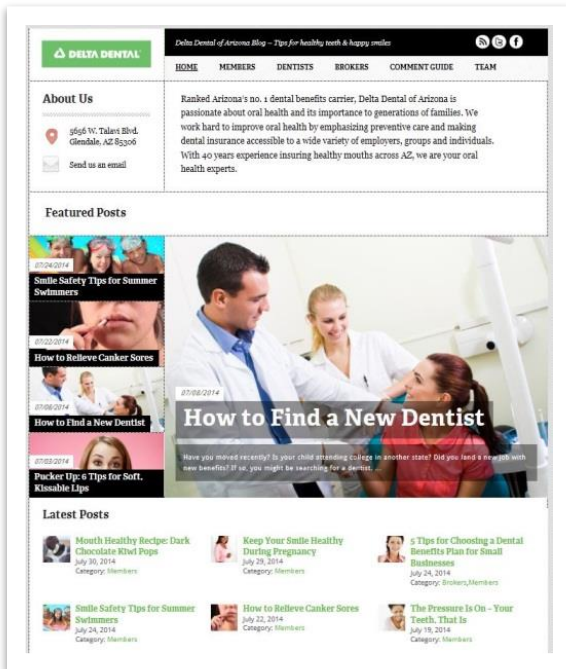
DELTA DENTAL

Delta Dental of Arizona Blog – Tips for healthy teeth & happy smiles

HOME MEMBERS DENTISTS BROKERS COMMENT GUIDE TEAM

About Us

5656 W. Talavi Blvd. Glendale, AZ 85306

Send us an email

Ranked Arizona's no. 1 dental benefits carrier, Delta Dental of Arizona is passionate about oral health and its importance to generations of families. We work hard to improve oral health by emphasizing preventive care and making dental insurance accessible to a wide variety of employers, groups and individuals. With 40 years experience insuring healthy mouths across AZ, we are your oral health experts.

Featured Posts

07/24/2014
Smile Safety Tips for Summer Swimmers

07/22/2014
How to Relieve Canker Sores

07/08/2014
How to Find a New Dentist

07/02/2014
Pucker Up: 6 Tips for Soft, Kissable Lips

07/08/2014
How to Find a New Dentist

Have you moved recently? Is your child attending college in another state? Did you land a new job with new benefits? If so, you might be searching for a dentist. ...

Latest Posts

Mouth Healthy Recipe: Dark Chocolate Kiwi Pops
July 30, 2014
Category: Members

Keep Your Smile Healthy During Pregnancy
July 29, 2014
Category: Members

5 Tips for Choosing a Dental Benefits Plan for Small Businesses
July 24, 2014
Category: Brokers,Members

Smile Safety Tips for Summer Swimmers
July 24, 2014
Category: Members

How to Relieve Canker Sores
July 22, 2014
Category: Members

The Pressure Is On – Your Teeth, That Is
July 19, 2014
Category: Members